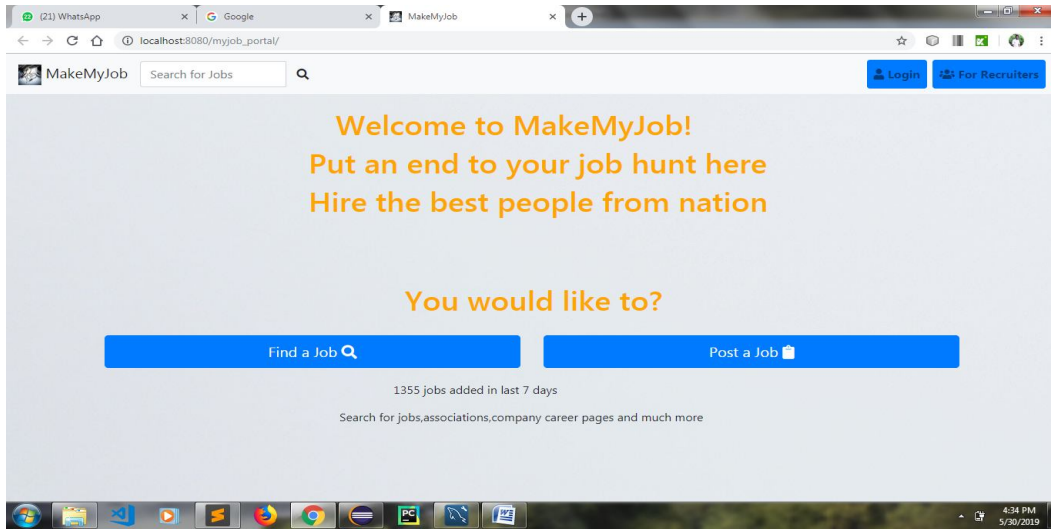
(21) WhatsApp ×
Google ×
MakeMyJob ×

localhost:8080/myjob_portal/

MakeMyJob Search for Jobs

Login For Recruiters

Welcome to MakeMyJob!
Put an end to your job hunt here
Hire the best people from nation

You would like to?

Find a Job

Post a Job

1355 jobs added in last 7 days

Search for jobs,associations,company career pages and much more

4:34 PM
5/30/2019